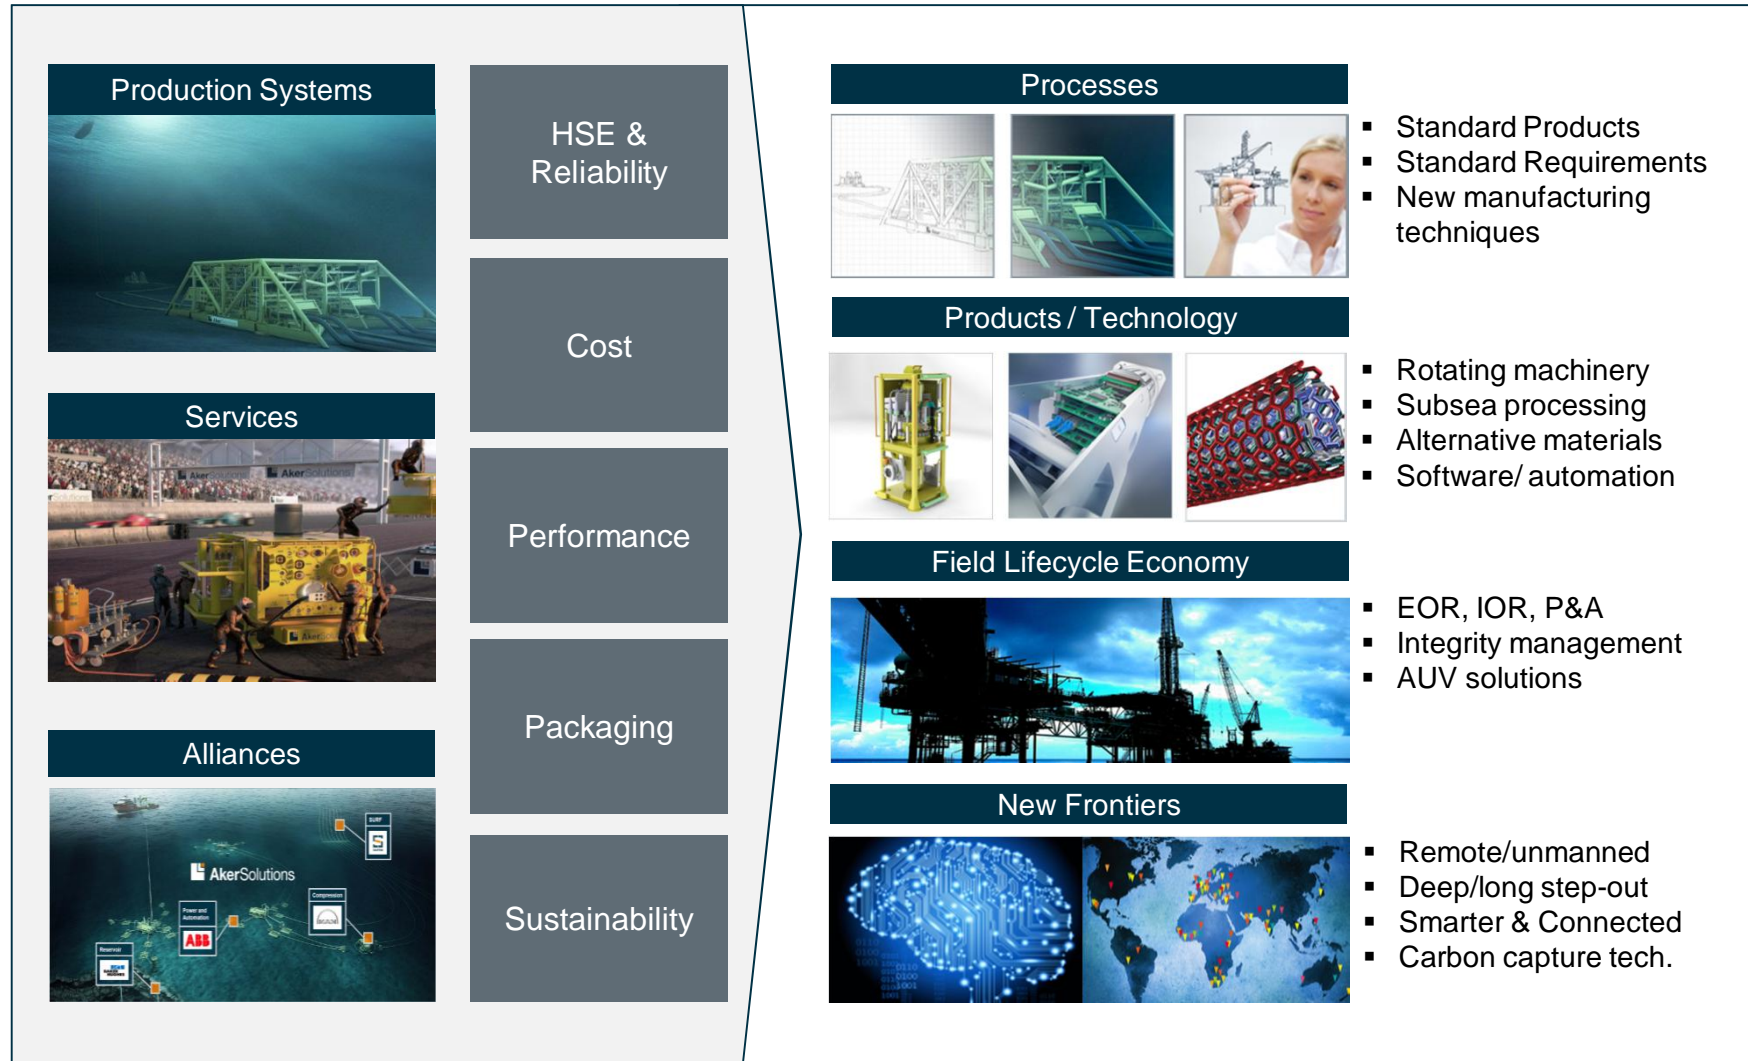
Production Systems

Services

Alliances

AkerSolutions

ABB

HSE & Reliability

Cost

Performance

Packaging

Sustainability

Processes

- Standard Products
- Standard Requirements
- New manufacturing techniques

Products / Technology

- Rotating machinery
- Subsea processing
- Alternative materials
- Software/ automation

Field Lifecycle Economy

- EOR, IOR, P&A
- Integrity management
- AUV solutions

New Frontiers

- Remote/unmanned
- Deep/long step-out
- Smarter & Connected
- Carbon capture tech.